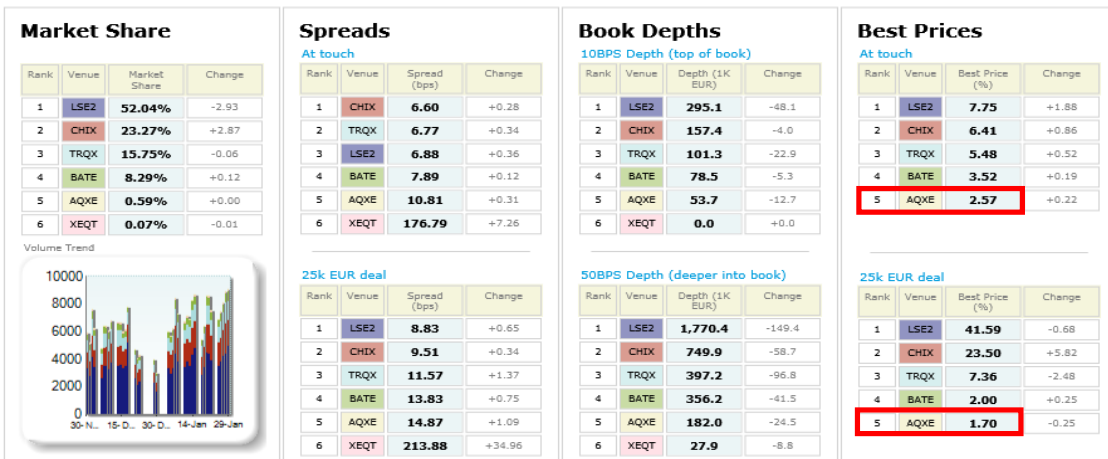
Market Share

| Rank | Venue | Market Share | Change |
|---|---|---|---|
| 1 | LSE2 | 52.04% | -2.93 |
| 2 | CHIX | 23.27% | +2.87 |
| 3 | TRQX | 15.75% | -0.06 |
| 4 | BATE | 8.29% | +0.12 |
| 5 | AQXE | 0.59% | +0.00 |
| 6 | XEQT | 0.07% | -0.01 |

Volume Trend

10000
8000
6000
4000
2000
0
30-N... 15-D... 30-D... 14-Jan 29-Jan

Spreads

At touch

| Rank | Venue | Spread (bps) | Change |
|---|---|---|---|
| 1 | CHIX | 6.60 | +0.28 |
| 2 | TRQX | 6.77 | +0.34 |
| 3 | LSE2 | 6.88 | +0.36 |
| 4 | BATE | 7.89 | +0.12 |
| 5 | AQXE | 10.81 | +0.31 |
| 6 | XEQT | 176.79 | +7.26 |

25k EUR deal

| Rank | Venue | Spread (bps) | Change |
|---|---|---|---|
| 1 | LSE2 | 8.83 | +0.65 |
| 2 | CHIX | 9.51 | +0.34 |
| 3 | TRQX | 11.57 | +1.37 |
| 4 | BATE | 13.83 | +0.75 |
| 5 | AQXE | 14.87 | +1.09 |
| 6 | XEQT | 213.88 | +34.96 |

Book Depths

10BPS Depth (top of book)

| Rank | Venue | Depth (1K EUR) | Change |
|---|---|---|---|
| 1 | LSE2 | 295.1 | -48.1 |
| 2 | CHIX | 157.4 | -4.0 |
| 3 | TRQX | 101.3 | -22.9 |
| 4 | BATE | 78.5 | -5.3 |
| 5 | AQXE | 53.7 | -12.7 |
| 6 | XEQT | 0.0 | +0.0 |

50BPS Depth (deeper into book)

| Rank | Venue | Depth (1K EUR) | Change |
|---|---|---|---|
| 1 | LSE2 | 1,770.4 | -149.4 |
| 2 | CHIX | 749.9 | -58.7 |
| 3 | TRQX | 397.2 | -96.8 |
| 4 | BATE | 356.2 | -41.5 |
| 5 | AQXE | 182.0 | -24.5 |
| 6 | XEQT | 27.9 | -8.8 |

Best Prices

At touch

| Rank | Venue | Best Price (%) | Change |
|---|---|---|---|
| 1 | LSE2 | 7.75 | +1.88 |
| 2 | CHIX | 6.41 | +0.86 |
| 3 | TRQX | 5.48 | +0.52 |
| 4 | BATE | 3.52 | +0.19 |
| 5 | AQXE | 2.57 | +0.22 |

25k EUR deal

| Rank | Venue | Best Price (%) | Change |
|---|---|---|---|
| 1 | LSE2 | 41.59 | -0.68 |
| 2 | CHIX | 23.50 | +5.82 |
| 3 | TRQX | 7.36 | -2.48 |
| 4 | BATE | 2.00 | +0.25 |
| 5 | AQXE | 1.70 | -0.25 |